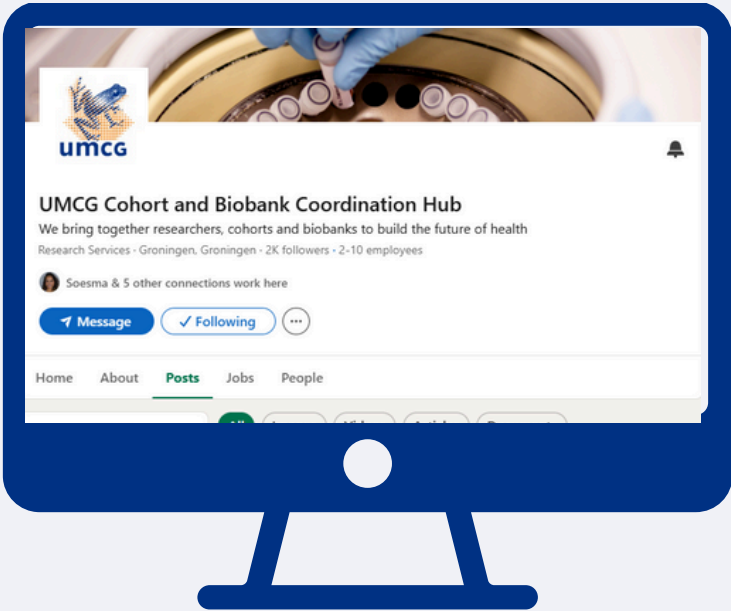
umcg

UMCG Cohort and Biobank Coordination Hub

We bring together researchers, cohorts and biobanks to build the future of health

Research Services · Groningen, Groningen · 2K followers · 2-10 employees

Soesma & 5 other connections work here

Message ✓ Following ···

Home About Posts Jobs People